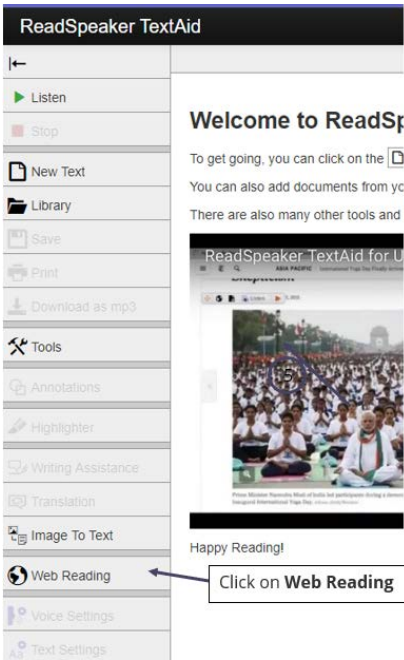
ReadSpeaker TextAid

Listen
Stop
New Text
Library
Save
Print
Download as mp3
Tools
Annotations
Highlighter
Writing Assistance
Translation
Image To Text
Web Reading
Voice Settings
Text Settings

Welcome to ReadSp

To get going, you can click on the

You can also add documents from yo

There are also many other tools and

ReadSpeaker TextAid for U

ASIA PACIFIC

Prime Minister Narendra Modi of India but participants during a demonstr Inaugural International Yoga Day.

Happy Reading!

Click on **Web Reading**